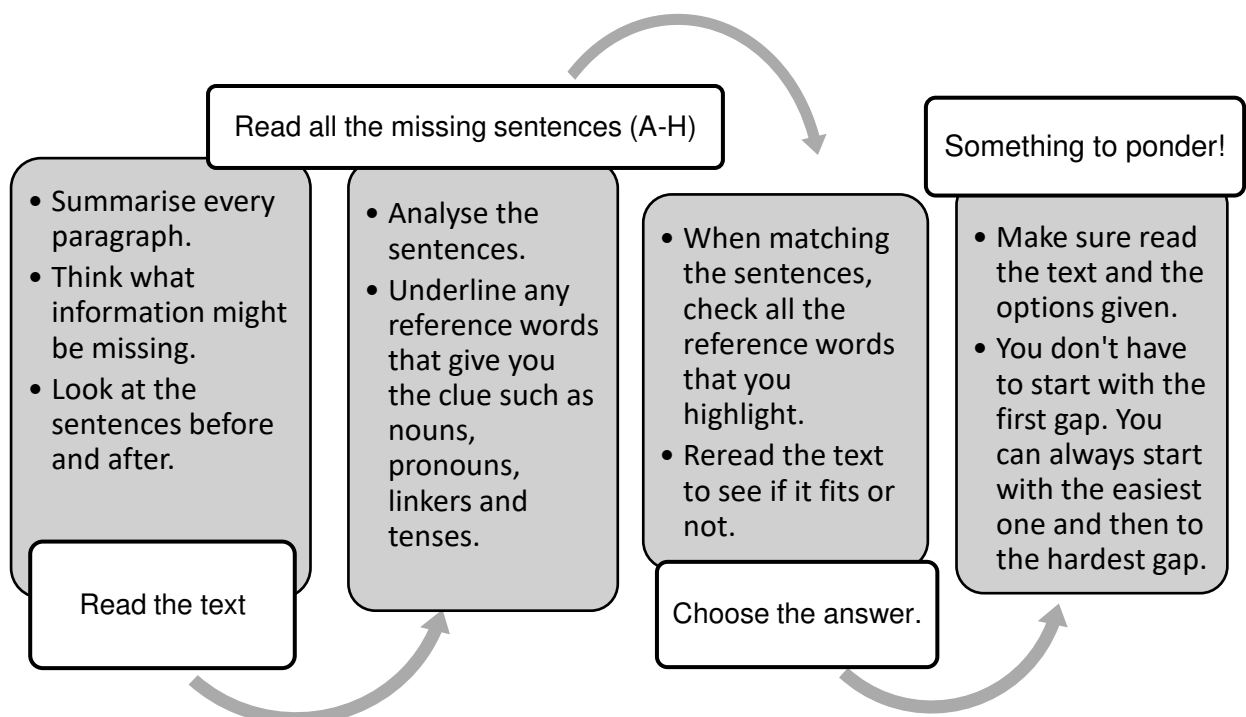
Read the text

• Summarise every paragraph.
• Think what information might be missing.
• Look at the sentences before and after.

Read all the missing sentences (A-H)

• Analyse the sentences.
• Underline any reference words that give you the clue such as nouns, pronouns, linkers and tenses.

Choose the answer.

• When matching the sentences, check all the reference words that you highlight.
• Reread the text to see if it fits or not.

Something to ponder!

• Make sure read the text and the options given.
• You don't have to start with the first gap. You can always start with the easiest one and then to the hardest gap.